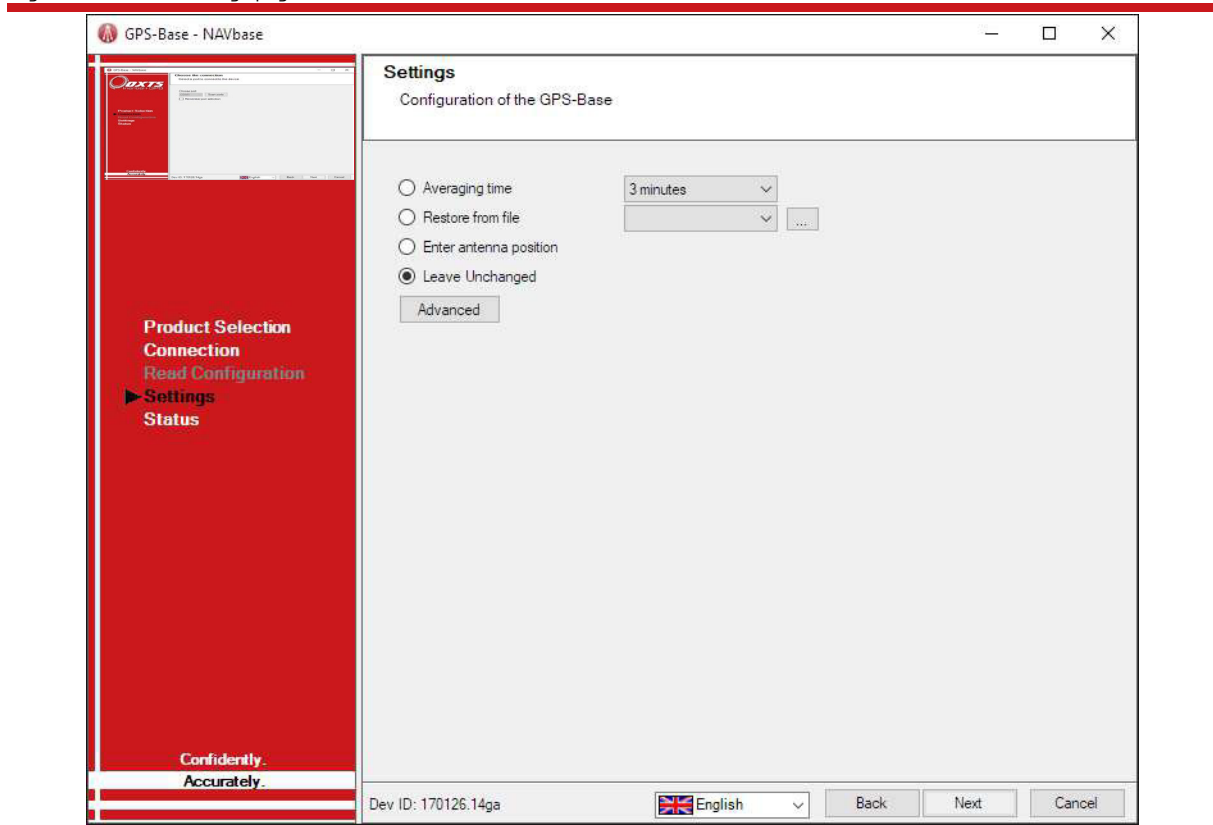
GPS-Base - NAVbase

Settings
Configuration of the GPS-Base

Averaging time
3 minutes
Restore from file
...
Enter antenna position
Leave Unchanged
Advanced

Product Selection
Connection
Read Configuration
Settings
Status

Confidently.
Accurately.

Dev ID: 170126.14ga
English
Back
Next
Cancel